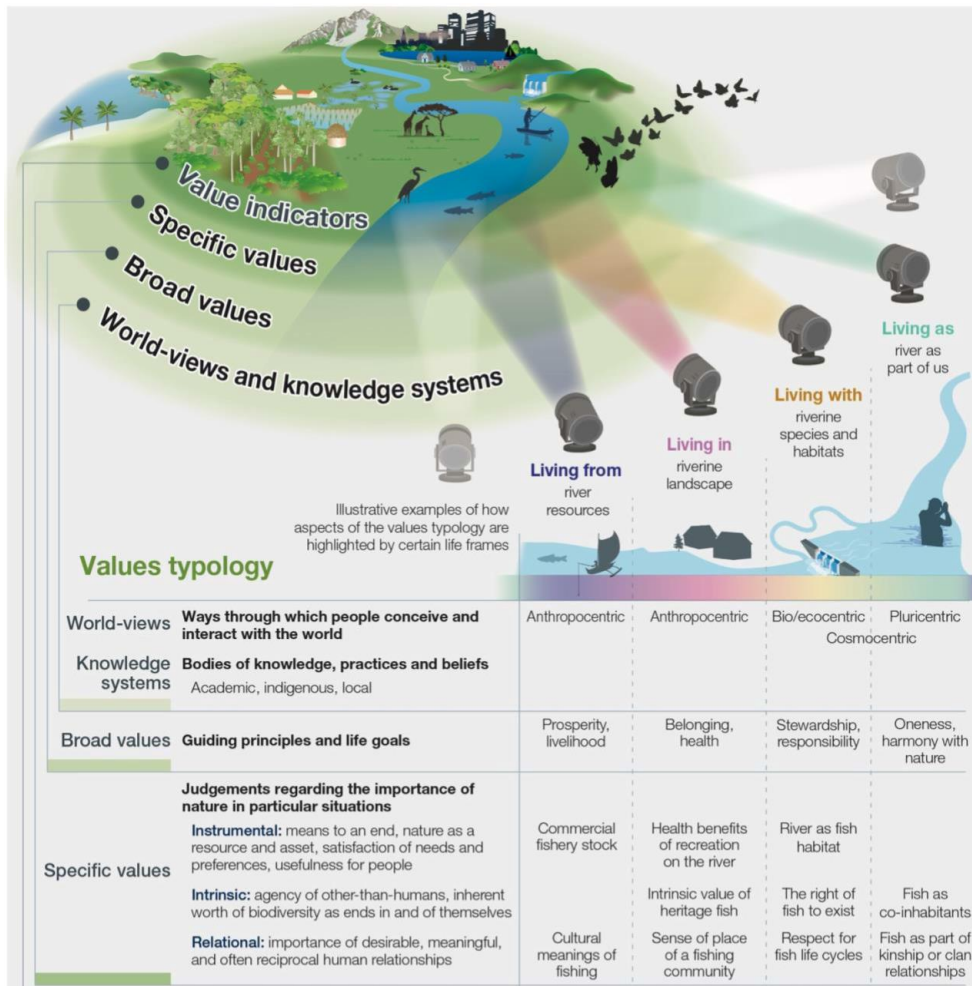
Value indicators
Specific values
Broad values
World-views and knowledge systems

Living as
river as part of us

Living with
riverine species and habitats

Living in
riverine landscape

Living from
river resources

Illustrative examples of how aspects of the values typology are highlighted by certain life frames

Values typology

| | | Living from | Living in | Living with | Living as |
|---|---|---|---|---|---|
| World-views | Ways through which people conceive and interact with the world | Anthropocentric | Anthropocentric | Bio/ecocentric | Pluricentric |
| Knowledge systems | Bodies of knowledge, practices and beliefs. Academic, indigenous, local | | | Cosmocentric | |
| Broad values | Guiding principles and life goals | Prosperity, livelihood | Belonging, health | Stewardship, responsibility | Oneness, harmony with nature |
| Specific values | Judgements regarding the importance of nature in particular situations | | | | |
| | Instrumental: means to an end, nature as a resource and asset, satisfaction of needs and preferences, usefulness for people | Commercial fishery stock | Health benefits of recreation on the river | River as fish habitat | |
| | Intrinsic: agency of other-than-humans, inherent worth of biodiversity as ends in and of themselves | | Intrinsic value of heritage fish | The right of fish to exist | Fish as co-inhabitants |
| | Relational: importance of desirable, meaningful, and often reciprocal human relationships | Cultural meanings of fishing | Sense of place of a fishing community | Respect for fish life cycles | Fish as part of kinship or clan relationships |